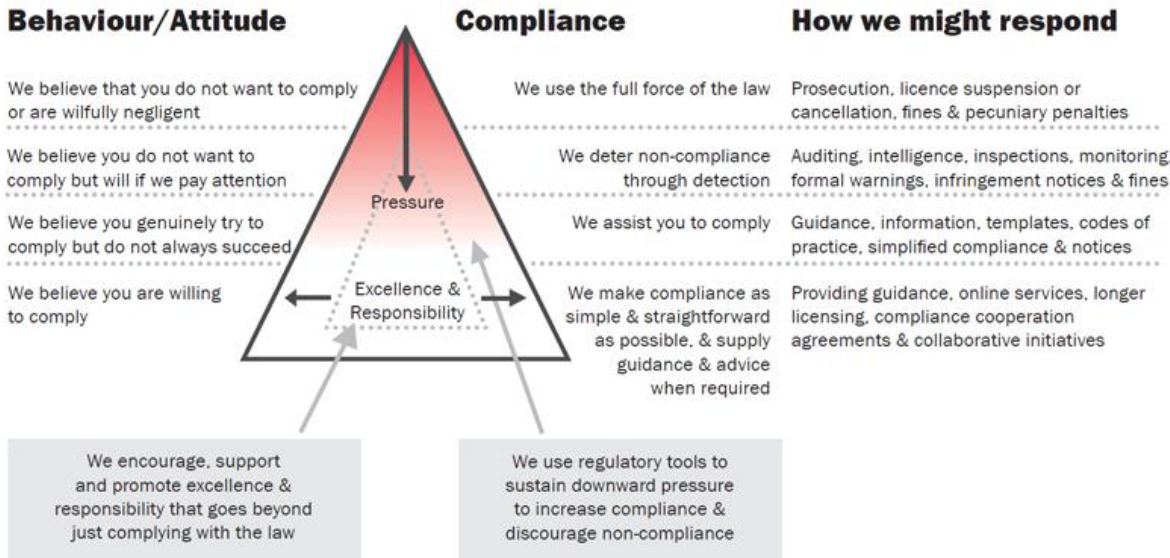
Behaviour/Attitude

Compliance

How we might respond

We believe that you do not want to comply or are wilfully negligent

We use the full force of the law

Prosecution, licence suspension or cancellation, fines & pecuniary penalties

We believe you do not want to comply but will if we pay attention

We deter non-compliance through detection

Auditing, intelligence, inspections, monitoring formal warnings, infringement notices & fines

We believe you genuinely try to comply but do not always succeed

We assist you to comply

Guidance, information, templates, codes of practice, simplified compliance & notices

We believe you are willing to comply

We make compliance as simple & straightforward as possible, & supply guidance & advice when required

Providing guidance, online services, longer licensing, compliance cooperation agreements & collaborative initiatives

Pressure

Excellence & Responsibility

We encourage, support and promote excellence & responsibility that goes beyond just complying with the law

We use regulatory tools to sustain downward pressure to increase compliance & discourage non-compliance